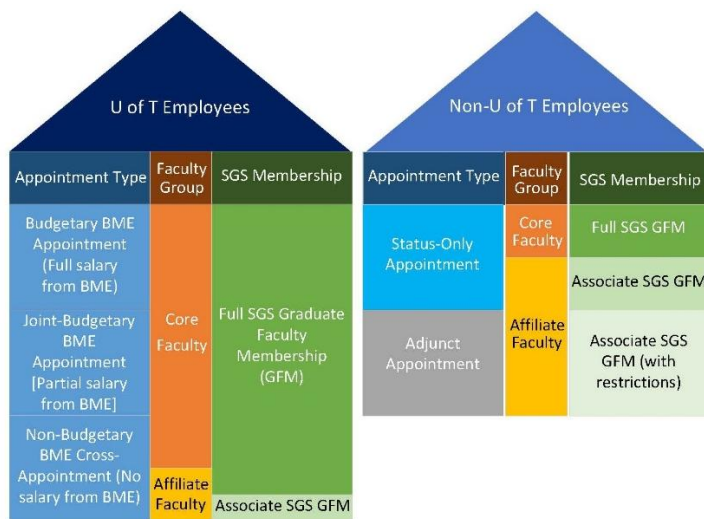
U of T Employees

| Appointment Type | Faculty Group | SGS Membership |
|---|---|---|
| Budgetary BME Appointment (Full salary from BME) | Core Faculty | Full SGS Graduate Faculty Membership (GFM) |
| Joint-Budgetary BME Appointment [Partial salary from BME] | Core Faculty | Full SGS Graduate Faculty Membership (GFM) |
| Non-Budgetary BME Cross-Appointment (No salary from BME) | Core Faculty / Affiliate Faculty | Full SGS Graduate Faculty Membership (GFM) / Associate SGS GFM |

Non-U of T Employees

| Appointment Type | Faculty Group | SGS Membership |
|---|---|---|
| Status-Only Appointment | Core Faculty | Full SGS GFM |
| Status-Only Appointment | Affiliate Faculty | Associate SGS GFM |
| Adjunct Appointment | Affiliate Faculty | Associate SGS GFM (with restrictions) |